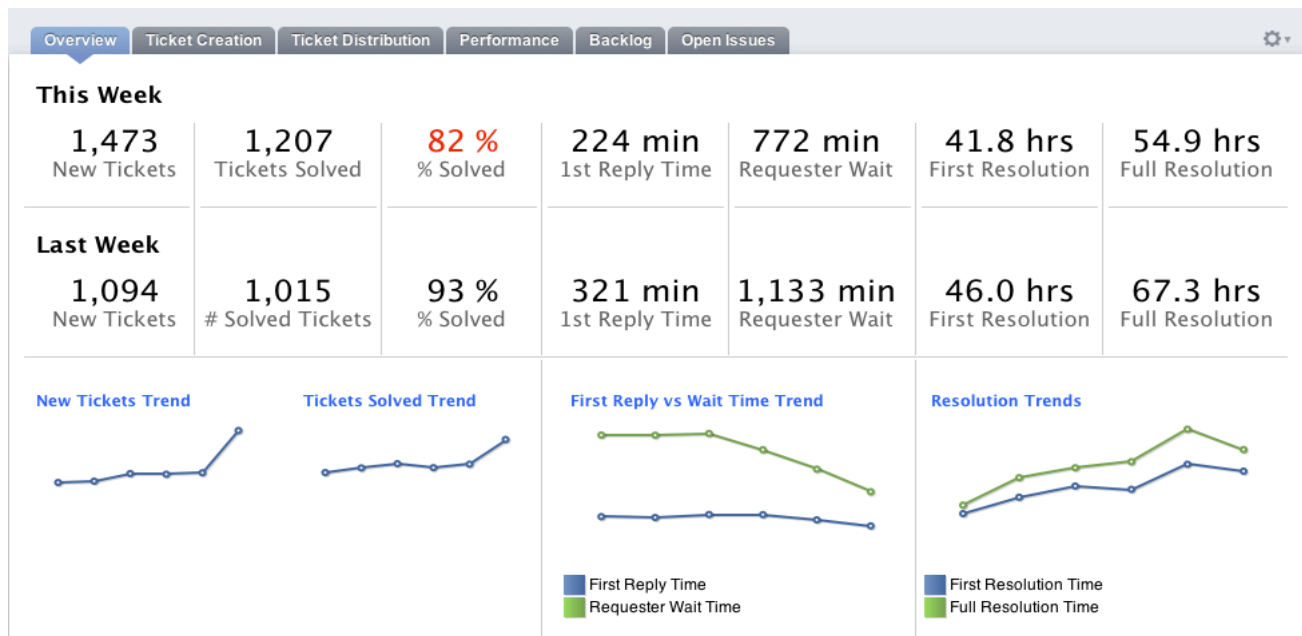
Overview | Ticket Creation | Ticket Distribution | Performance | Backlog | Open Issues

This Week

| 1,473 New Tickets | 1,207 Tickets Solved | 82 % % Solved | 224 min 1st Reply Time | 772 min Requester Wait | 41.8 hrs First Resolution | 54.9 hrs Full Resolution |
|---|---|---|---|---|---|---|

Last Week

| 1,094 New Tickets | 1,015 # Solved Tickets | 93 % % Solved | 321 min 1st Reply Time | 1,133 min Requester Wait | 46.0 hrs First Resolution | 67.3 hrs Full Resolution |
|---|---|---|---|---|---|---|

New Tickets Trend

Tickets Solved Trend

First Reply vs Wait Time Trend

First Reply Time
Requester Wait Time

Resolution Trends

First Resolution Time
Full Resolution Time